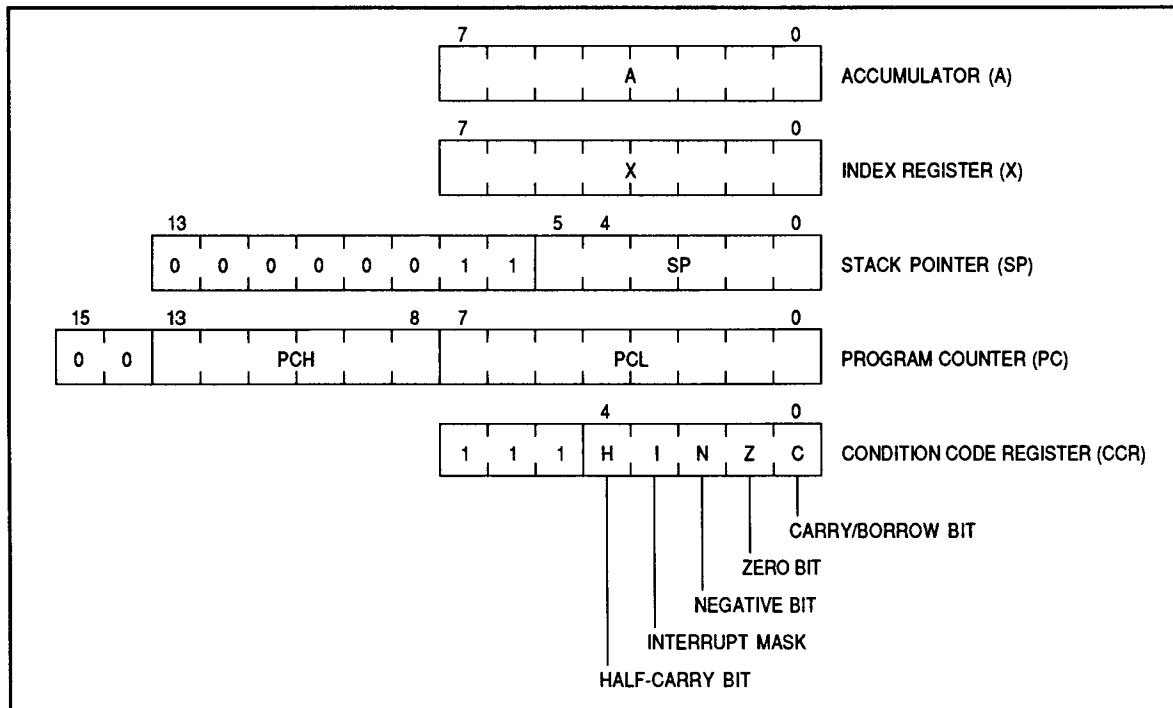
7 0
A
ACCUMULATOR (A)

7 0
X
INDEX REGISTER (X)

13 5 4 0
0 0 0 0 0 0 1 1 SP
STACK POINTER (SP)

15 13 8 7 0
0 0 PCH PCL
PROGRAM COUNTER (PC)

4 0
1 1 1 H I N Z C
CONDITION CODE REGISTER (CCR)

CARRY/BORROW BIT
ZERO BIT
NEGATIVE BIT
INTERRUPT MASK
HALF-CARRY BIT